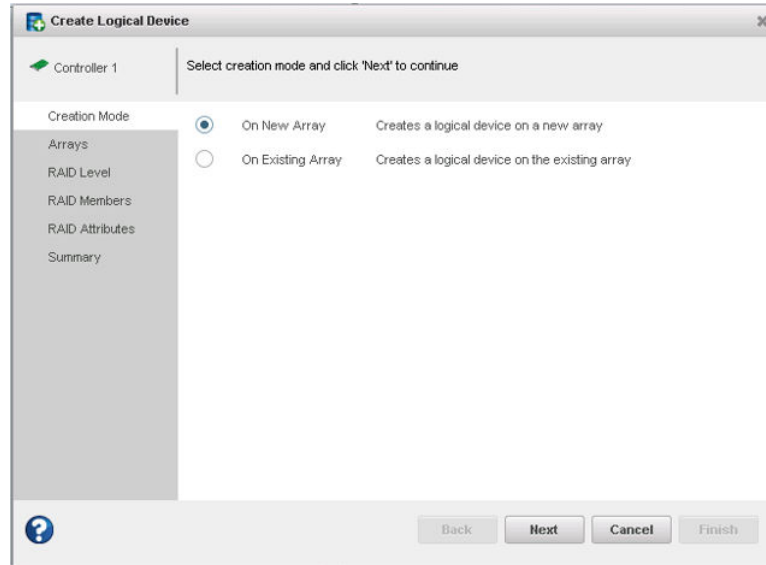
Create Logical Device

Controller 1

Select creation mode and click 'Next' to continue

Creation Mode
Arrays
RAID Level
RAID Members
RAID Attributes
Summary

On New Array Creates a logical device on a new array

On Existing Array Creates a logical device on the existing array

Back Next Cancel Finish